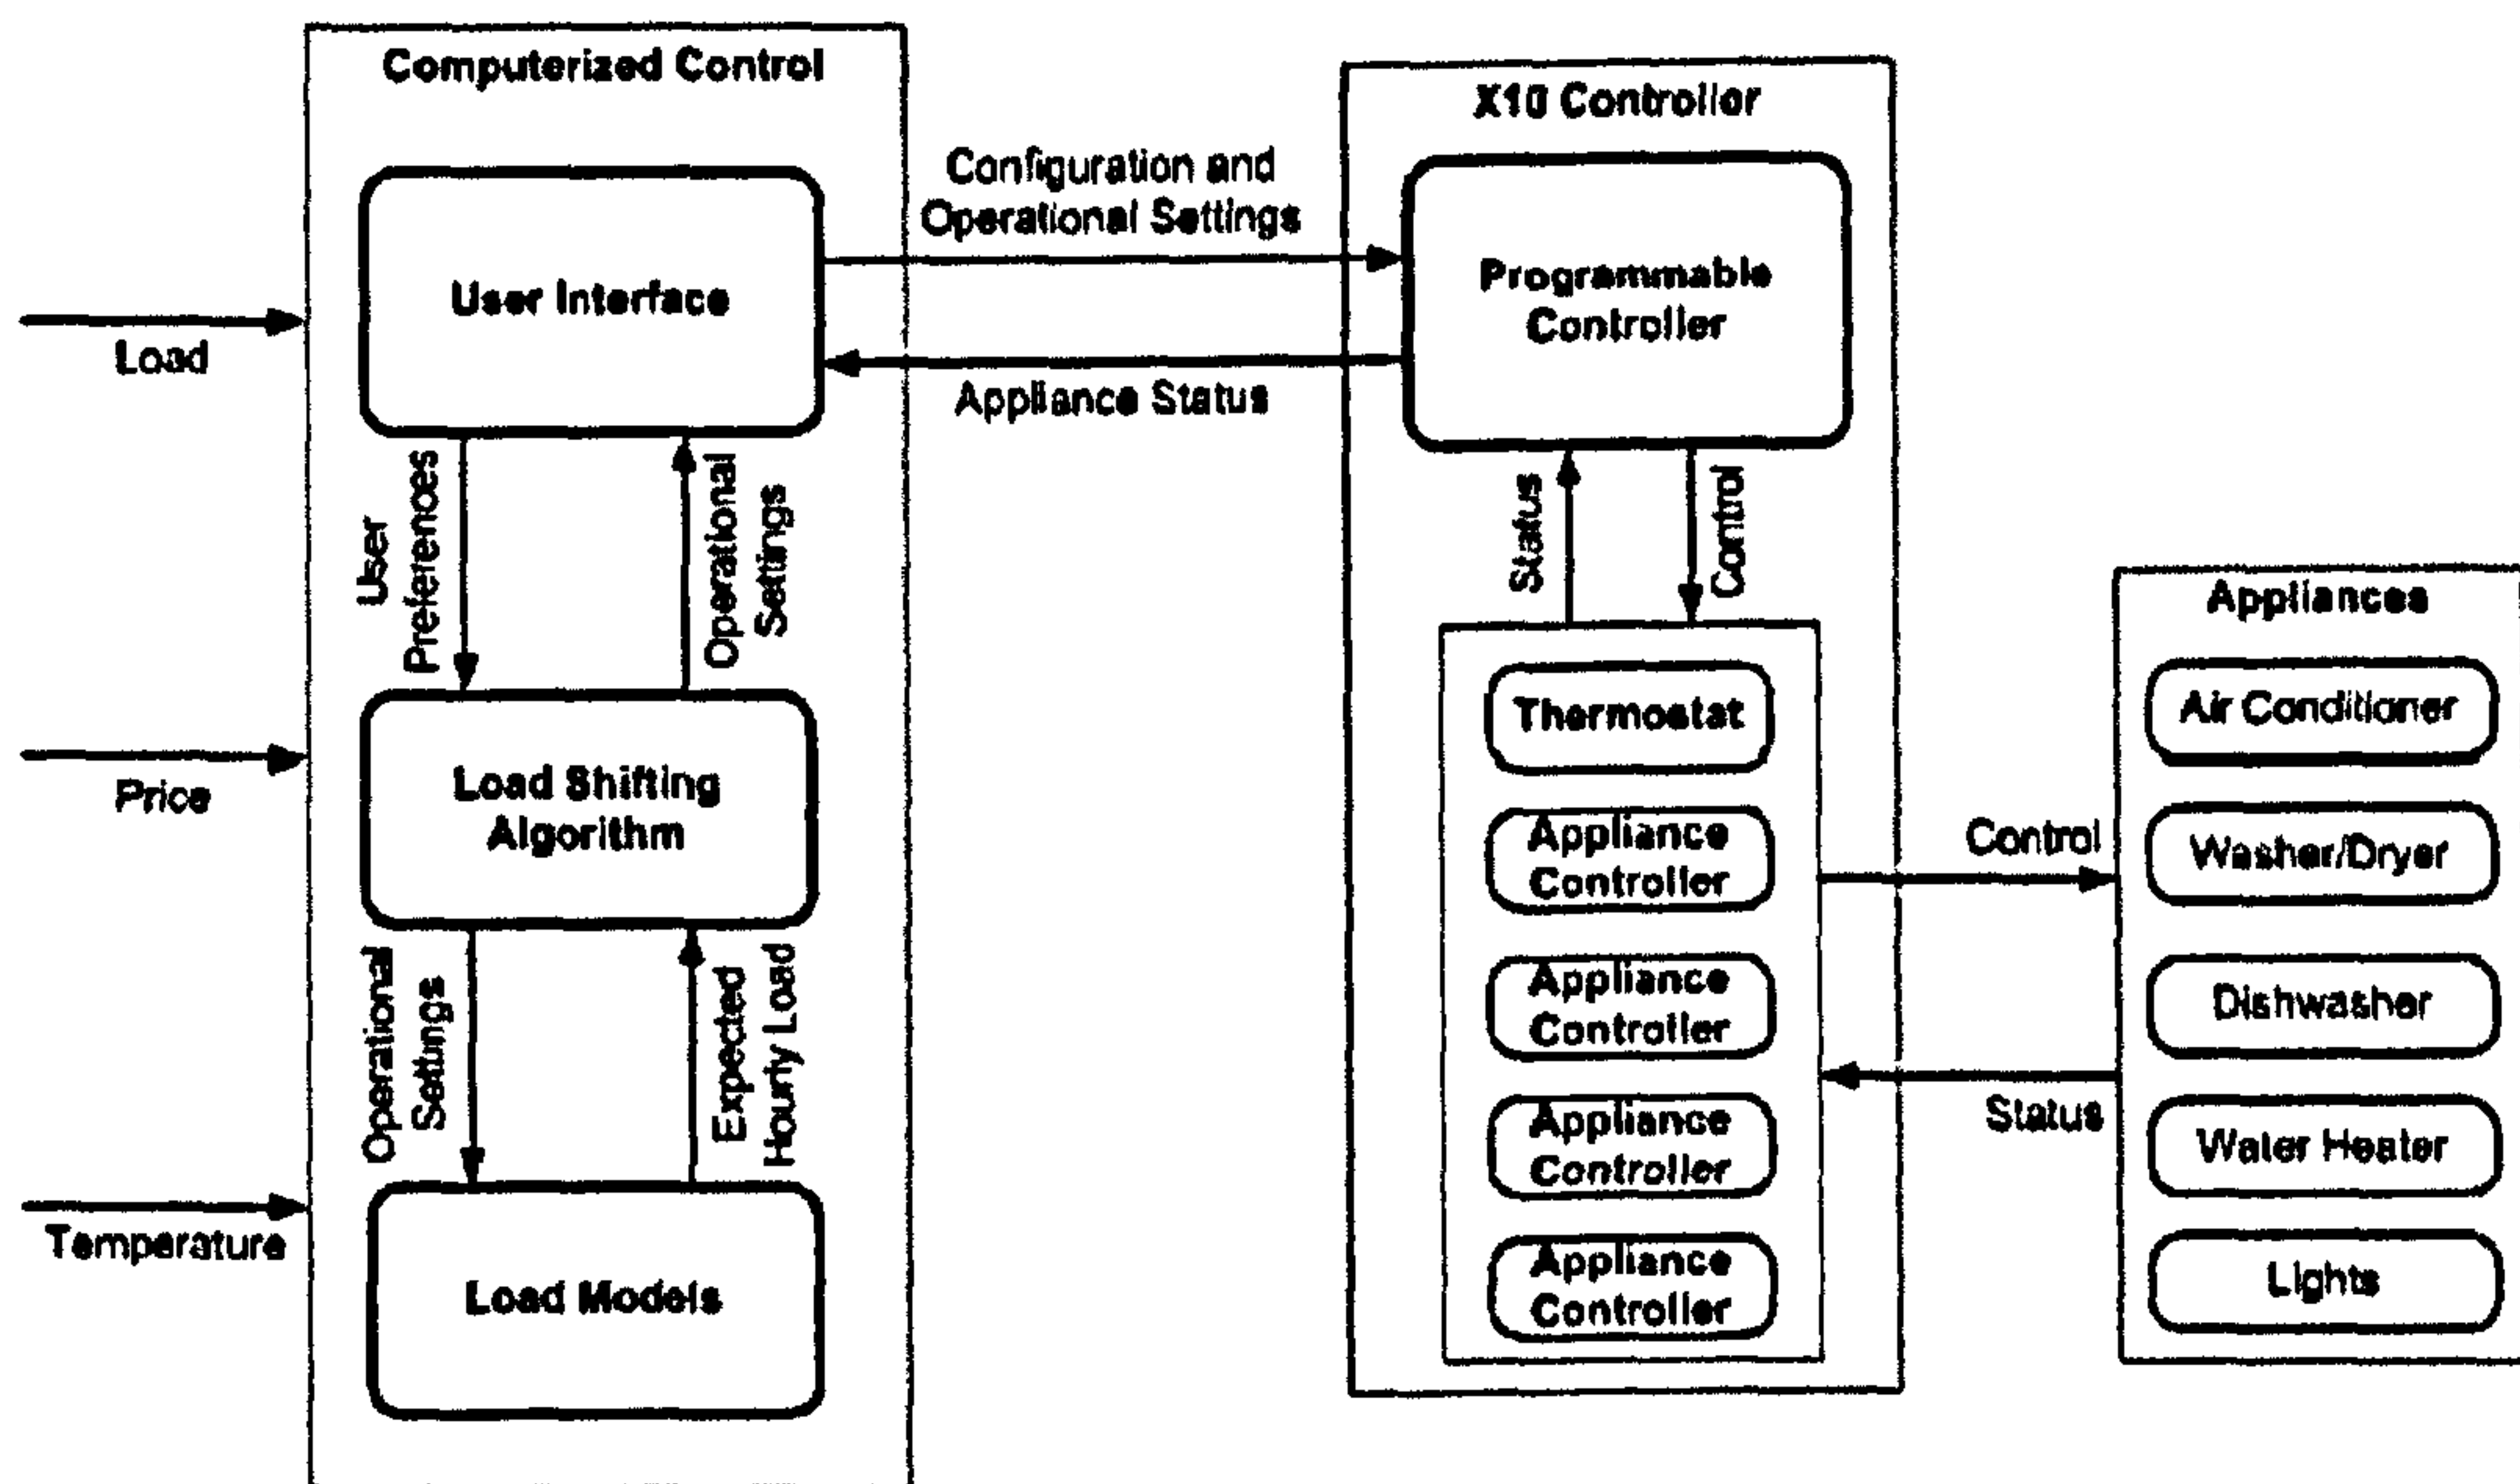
Computerized Control

User Interface

Load

User Preferences

Operational Settings

Load Shifting Algorithm

Price

Operational Settings

Expected Hourly Load

Load Models

Temperature

Configuration and Operational Settings

Appliance Status

X10 Controller

Programmable Controller

Status

Control

Thermostat

Appliance Controller

Appliance Controller

Appliance Controller

Appliance Controller

Control

Status

Appliances

Air Conditioner

Washer/Dryer

Dishwasher

Water Heater

Lights